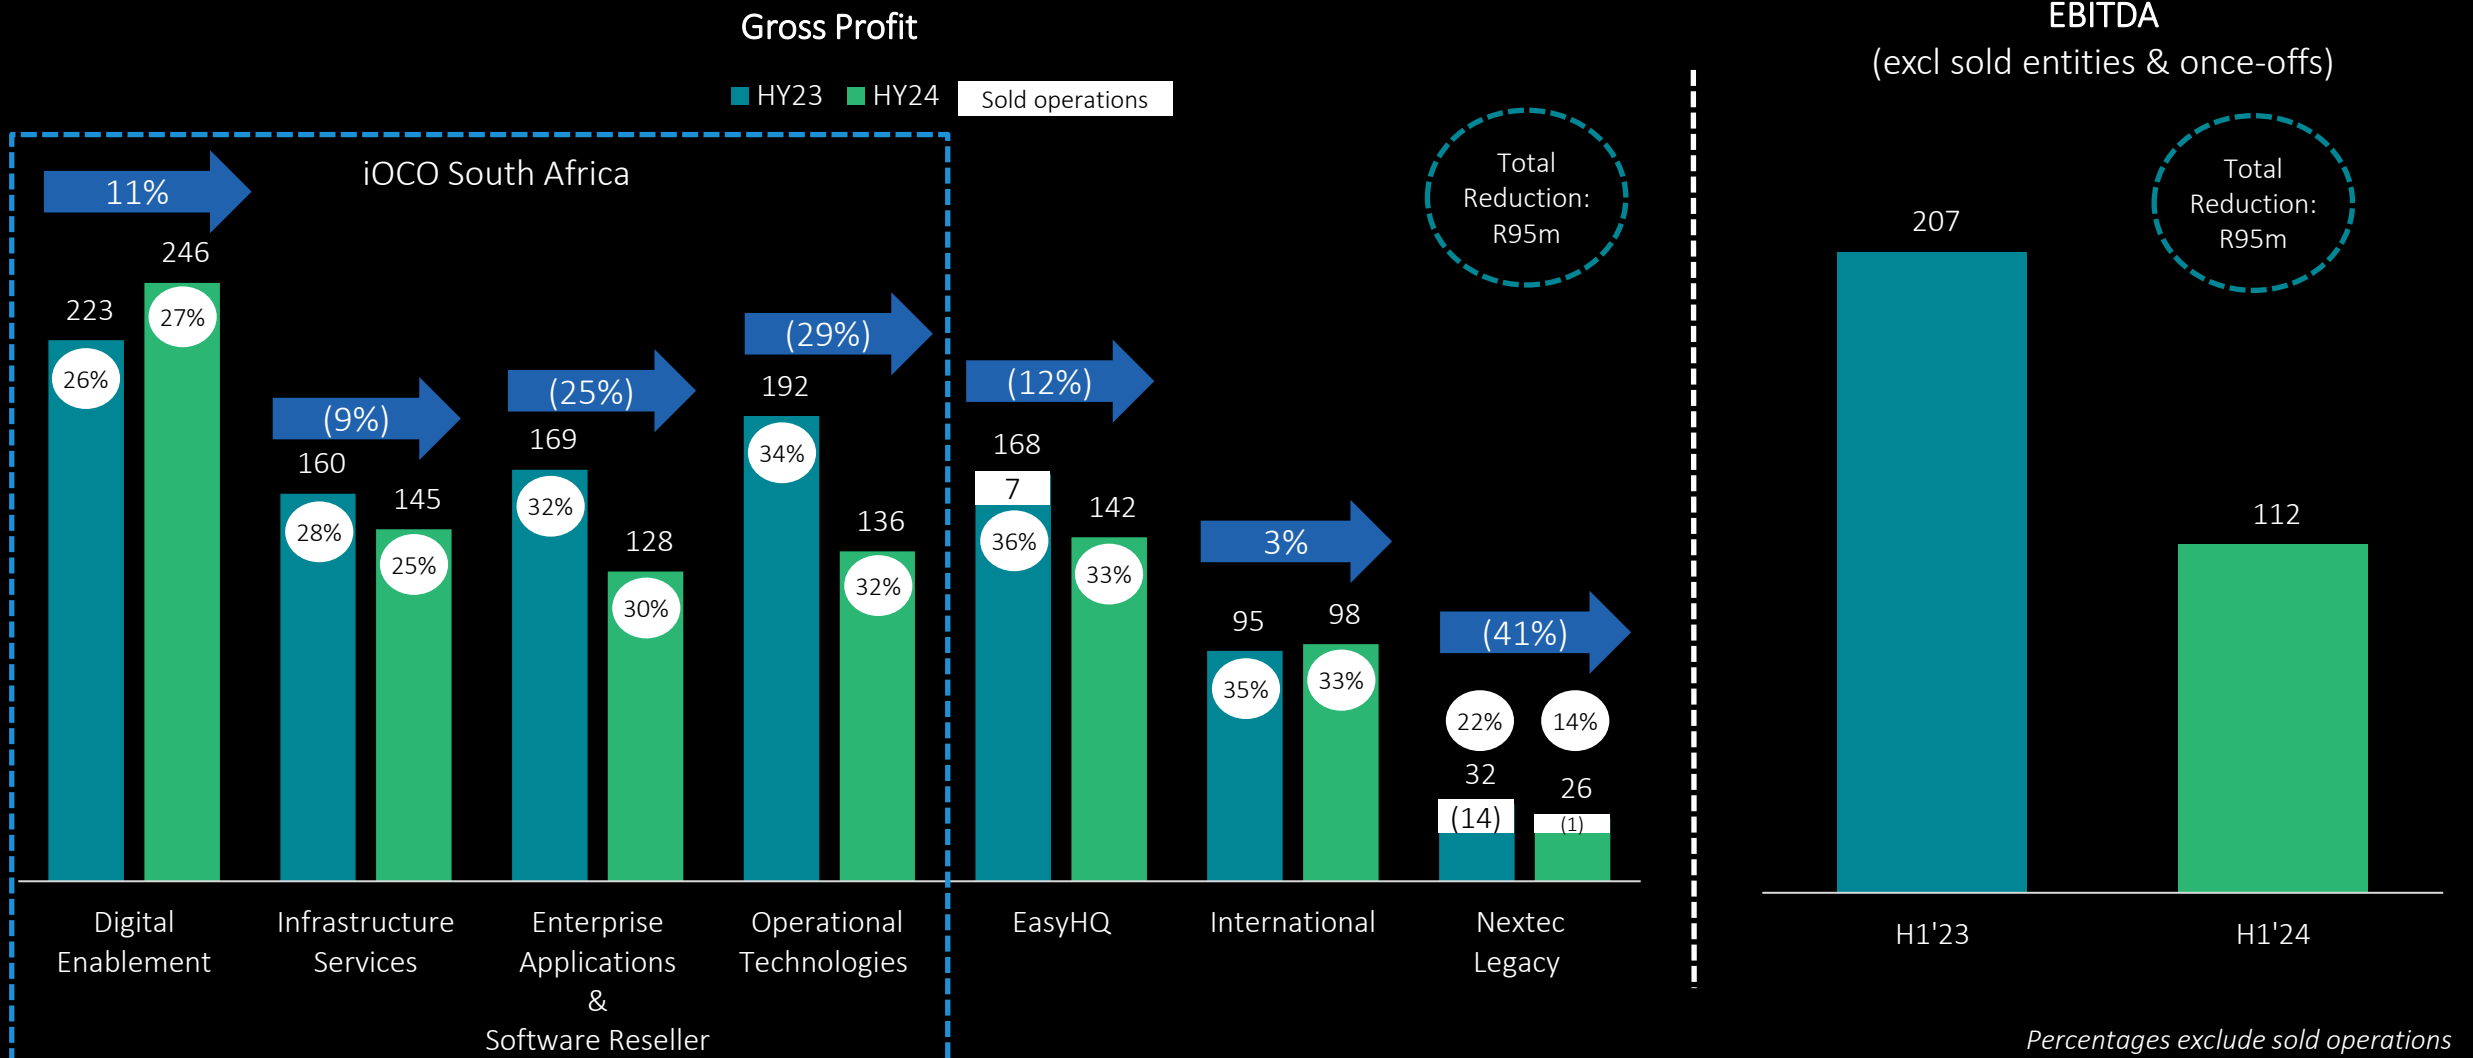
Gross Profit

HY23 HY24 Sold operations

iOCO South Africa

11%
246
223
27%
26%

(9%)
160
145
28%
25%

(25%)
169
128
32%
30%

(29%)
192
136
34%
32%

(12%)
168
7
142
36%
33%

3%
95
98
35%
33%

Total Reduction: R95m

(41%)
22%
14%
32
26
(14)
(1)

Digital Enablement

Infrastructure Services

Enterprise Applications & Software Reseller

Operational Technologies

EasyHQ

International

Nextec Legacy

EBITDA
(excl sold entities & once-offs)

Total Reduction: R95m

207
112

H1'23

H1'24

Percentages exclude sold operations